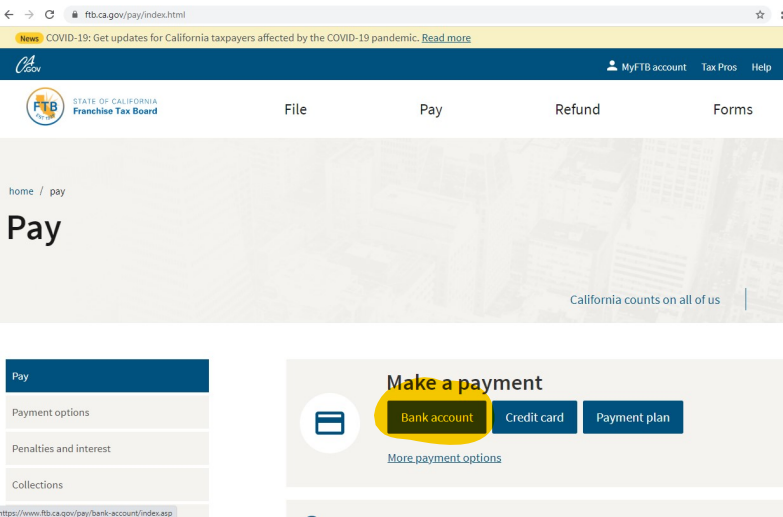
ftb.ca.gov/pay/index.html

News COVID-19: Get updates for California taxpayers affected by the COVID-19 pandemic. Read more

CA.GOV

MyFTB account Tax Pros Help

FTB EST 1950 STATE OF CALIFORNIA Franchise Tax Board

File Pay Refund Forms

home / pay

Pay

California counts on all of us

Pay

Payment options

Penalties and interest

Collections

Make a payment

Bank account Credit card Payment plan

More payment options

https://www.ftb.ca.gov/pay/bank-account/index.asp